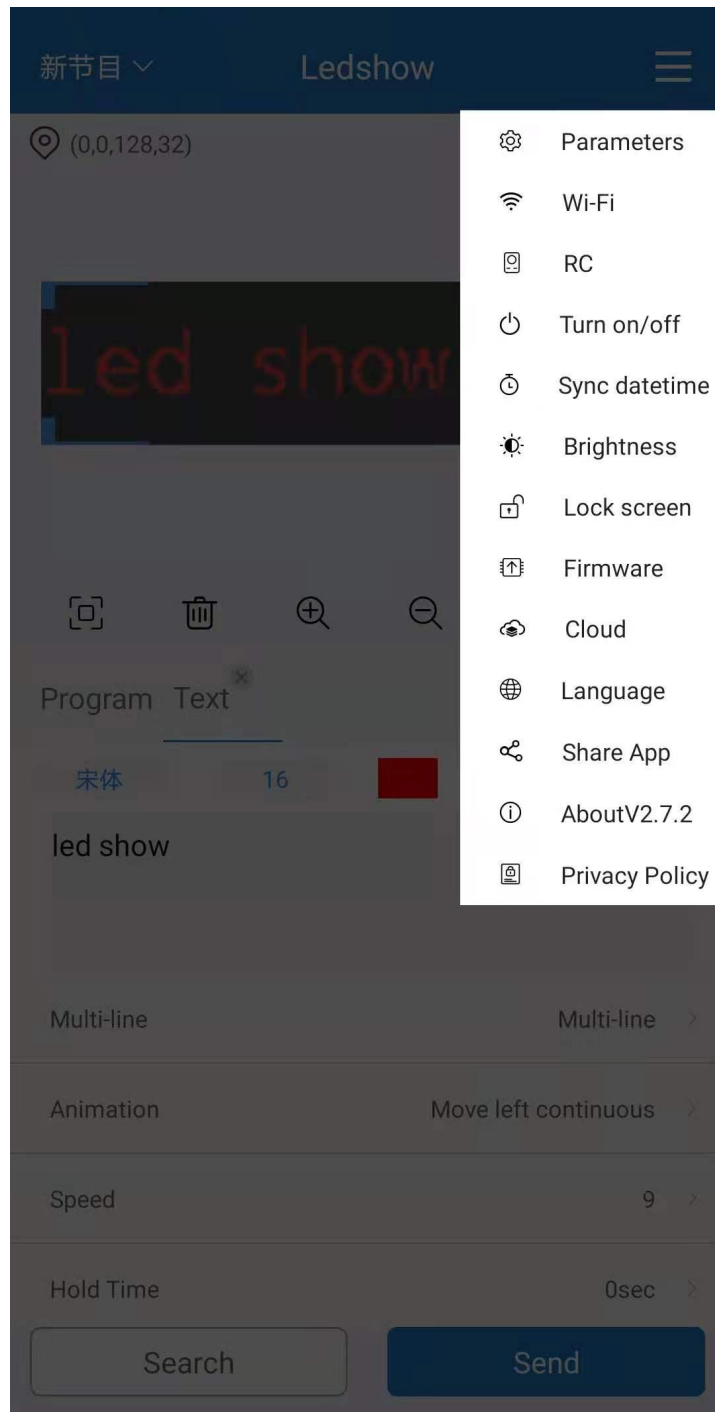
新节目 ∨ Ledshow

(0,0,128,32)

led show

Parameters
Wi-Fi
RC
Turn on/off
Sync datetime
Brightness
Lock screen
Firmware
Cloud
Language
Share App
AboutV2.7.2
Privacy Policy

Program Text

宋体 16

led show

Multi-line Multi-line

Animation Move left continuous

Speed 9

Hold Time 0sec

Search Send